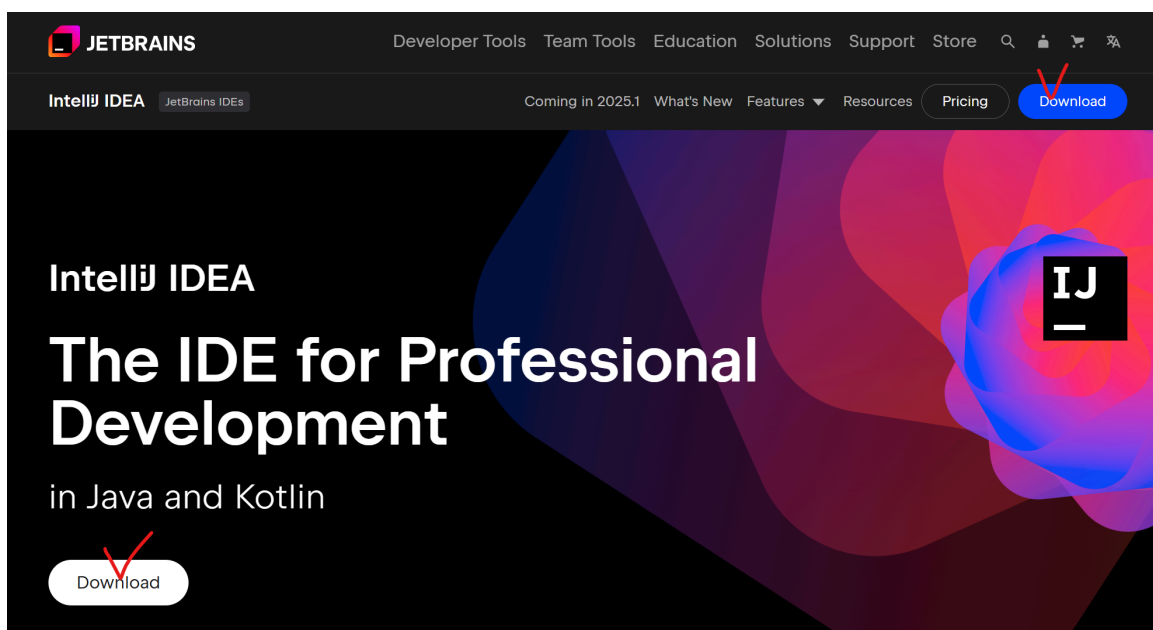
JETBRAINS

Developer Tools Team Tools Education Solutions Support Store

IntelliJ IDEA JetBrains IDEs

Coming in 2025.1 What's New Features Resources Pricing Download

IntelliJ IDEA

The IDE for Professional Development

in Java and Kotlin

Download

IJ